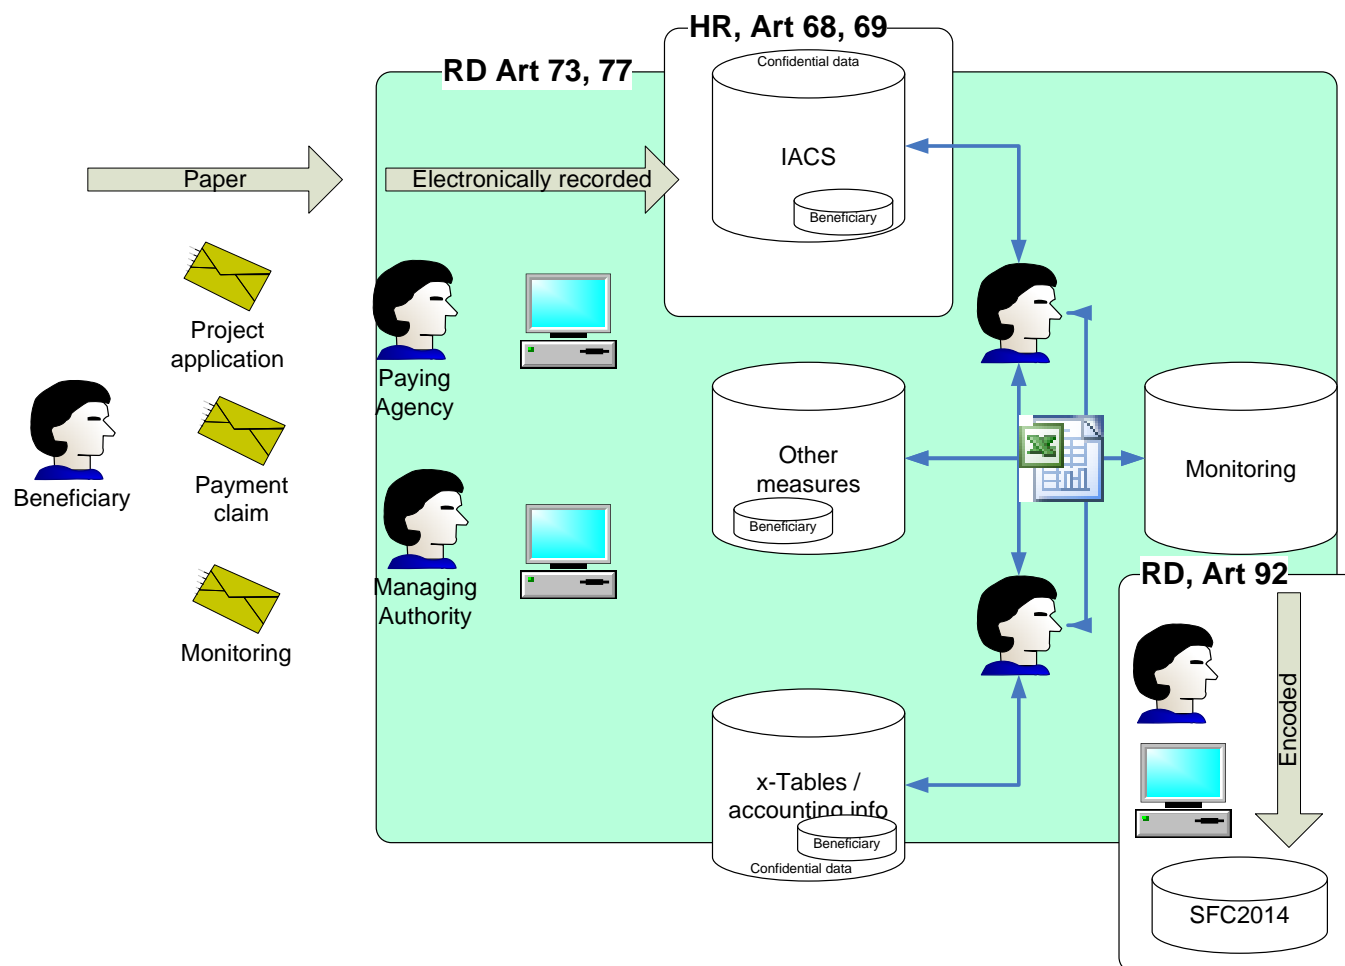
HR, Art 68, 69

RD Art 73, 77

Confidential data

IACS

Beneficiary

Paper

Electronically recorded

Project application

Payment claim

Monitoring

Beneficiary

Paying Agency

Managing Authority

Other measures

Beneficiary

Monitoring

RD, Art 92

Encoded

x-Tables / accounting info

Beneficiary

Confidential data

SFC2014